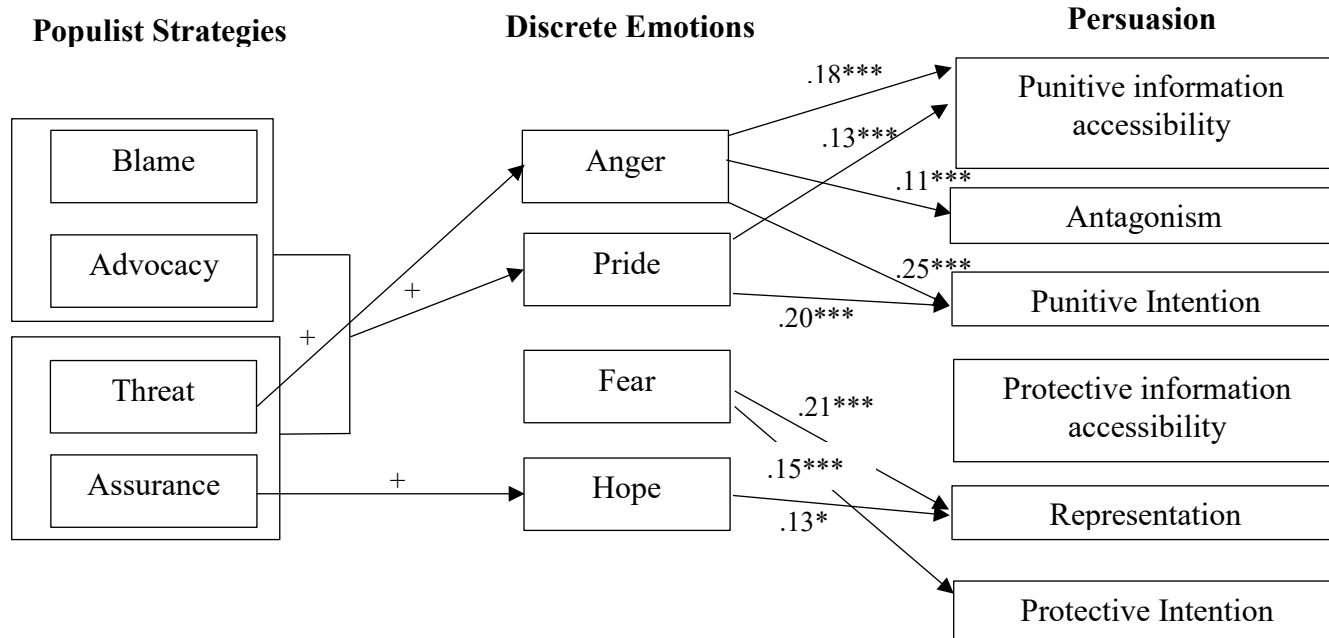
Populist Strategies

Discrete Emotions

Persuasion

Blame

Advocacy

Threat

Assurance

+

+

+

Anger

Pride

Fear

Hope

.18***

.13***

.11***

.25***

.20***

.21***

.15***

.13*

Punitive information accessibility

Antagonism

Punitive Intention

Protective information accessibility

Representation

Protective Intention